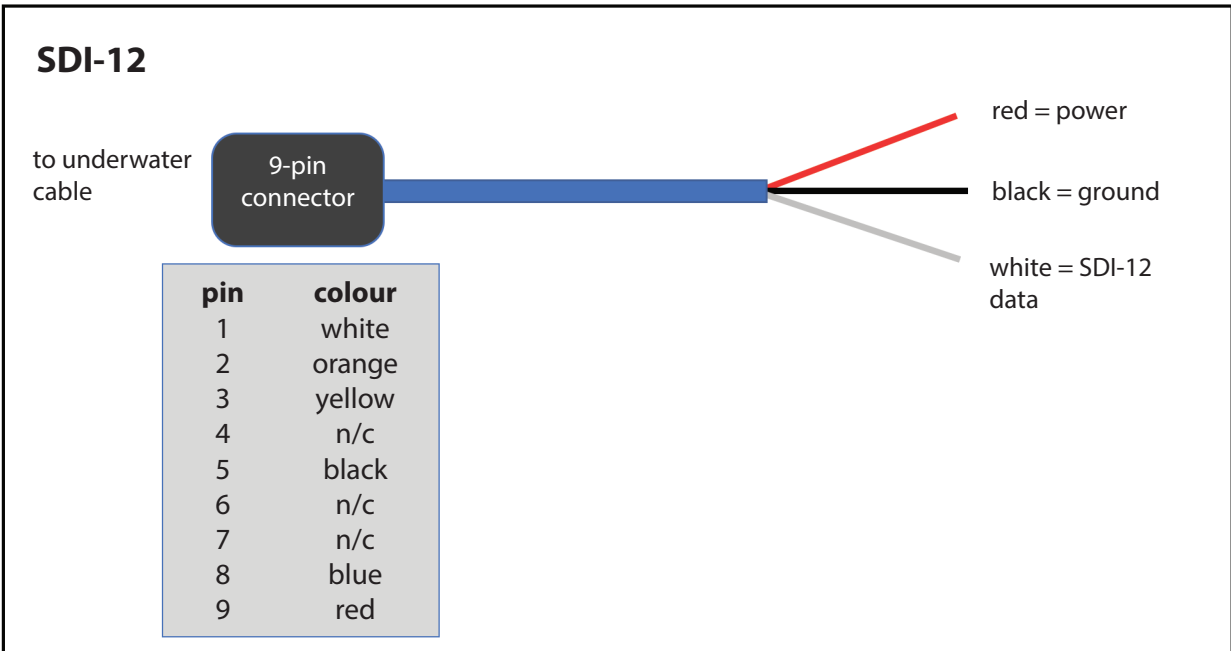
SDI-12

to underwater cable

9-pin connector

red = power

black = ground

white = SDI-12 data

| pin | colour |
|---|---|
| 1 | white |
| 2 | orange |
| 3 | yellow |
| 4 | n/c |
| 5 | black |
| 6 | n/c |
| 7 | n/c |
| 8 | blue |
| 9 | red |